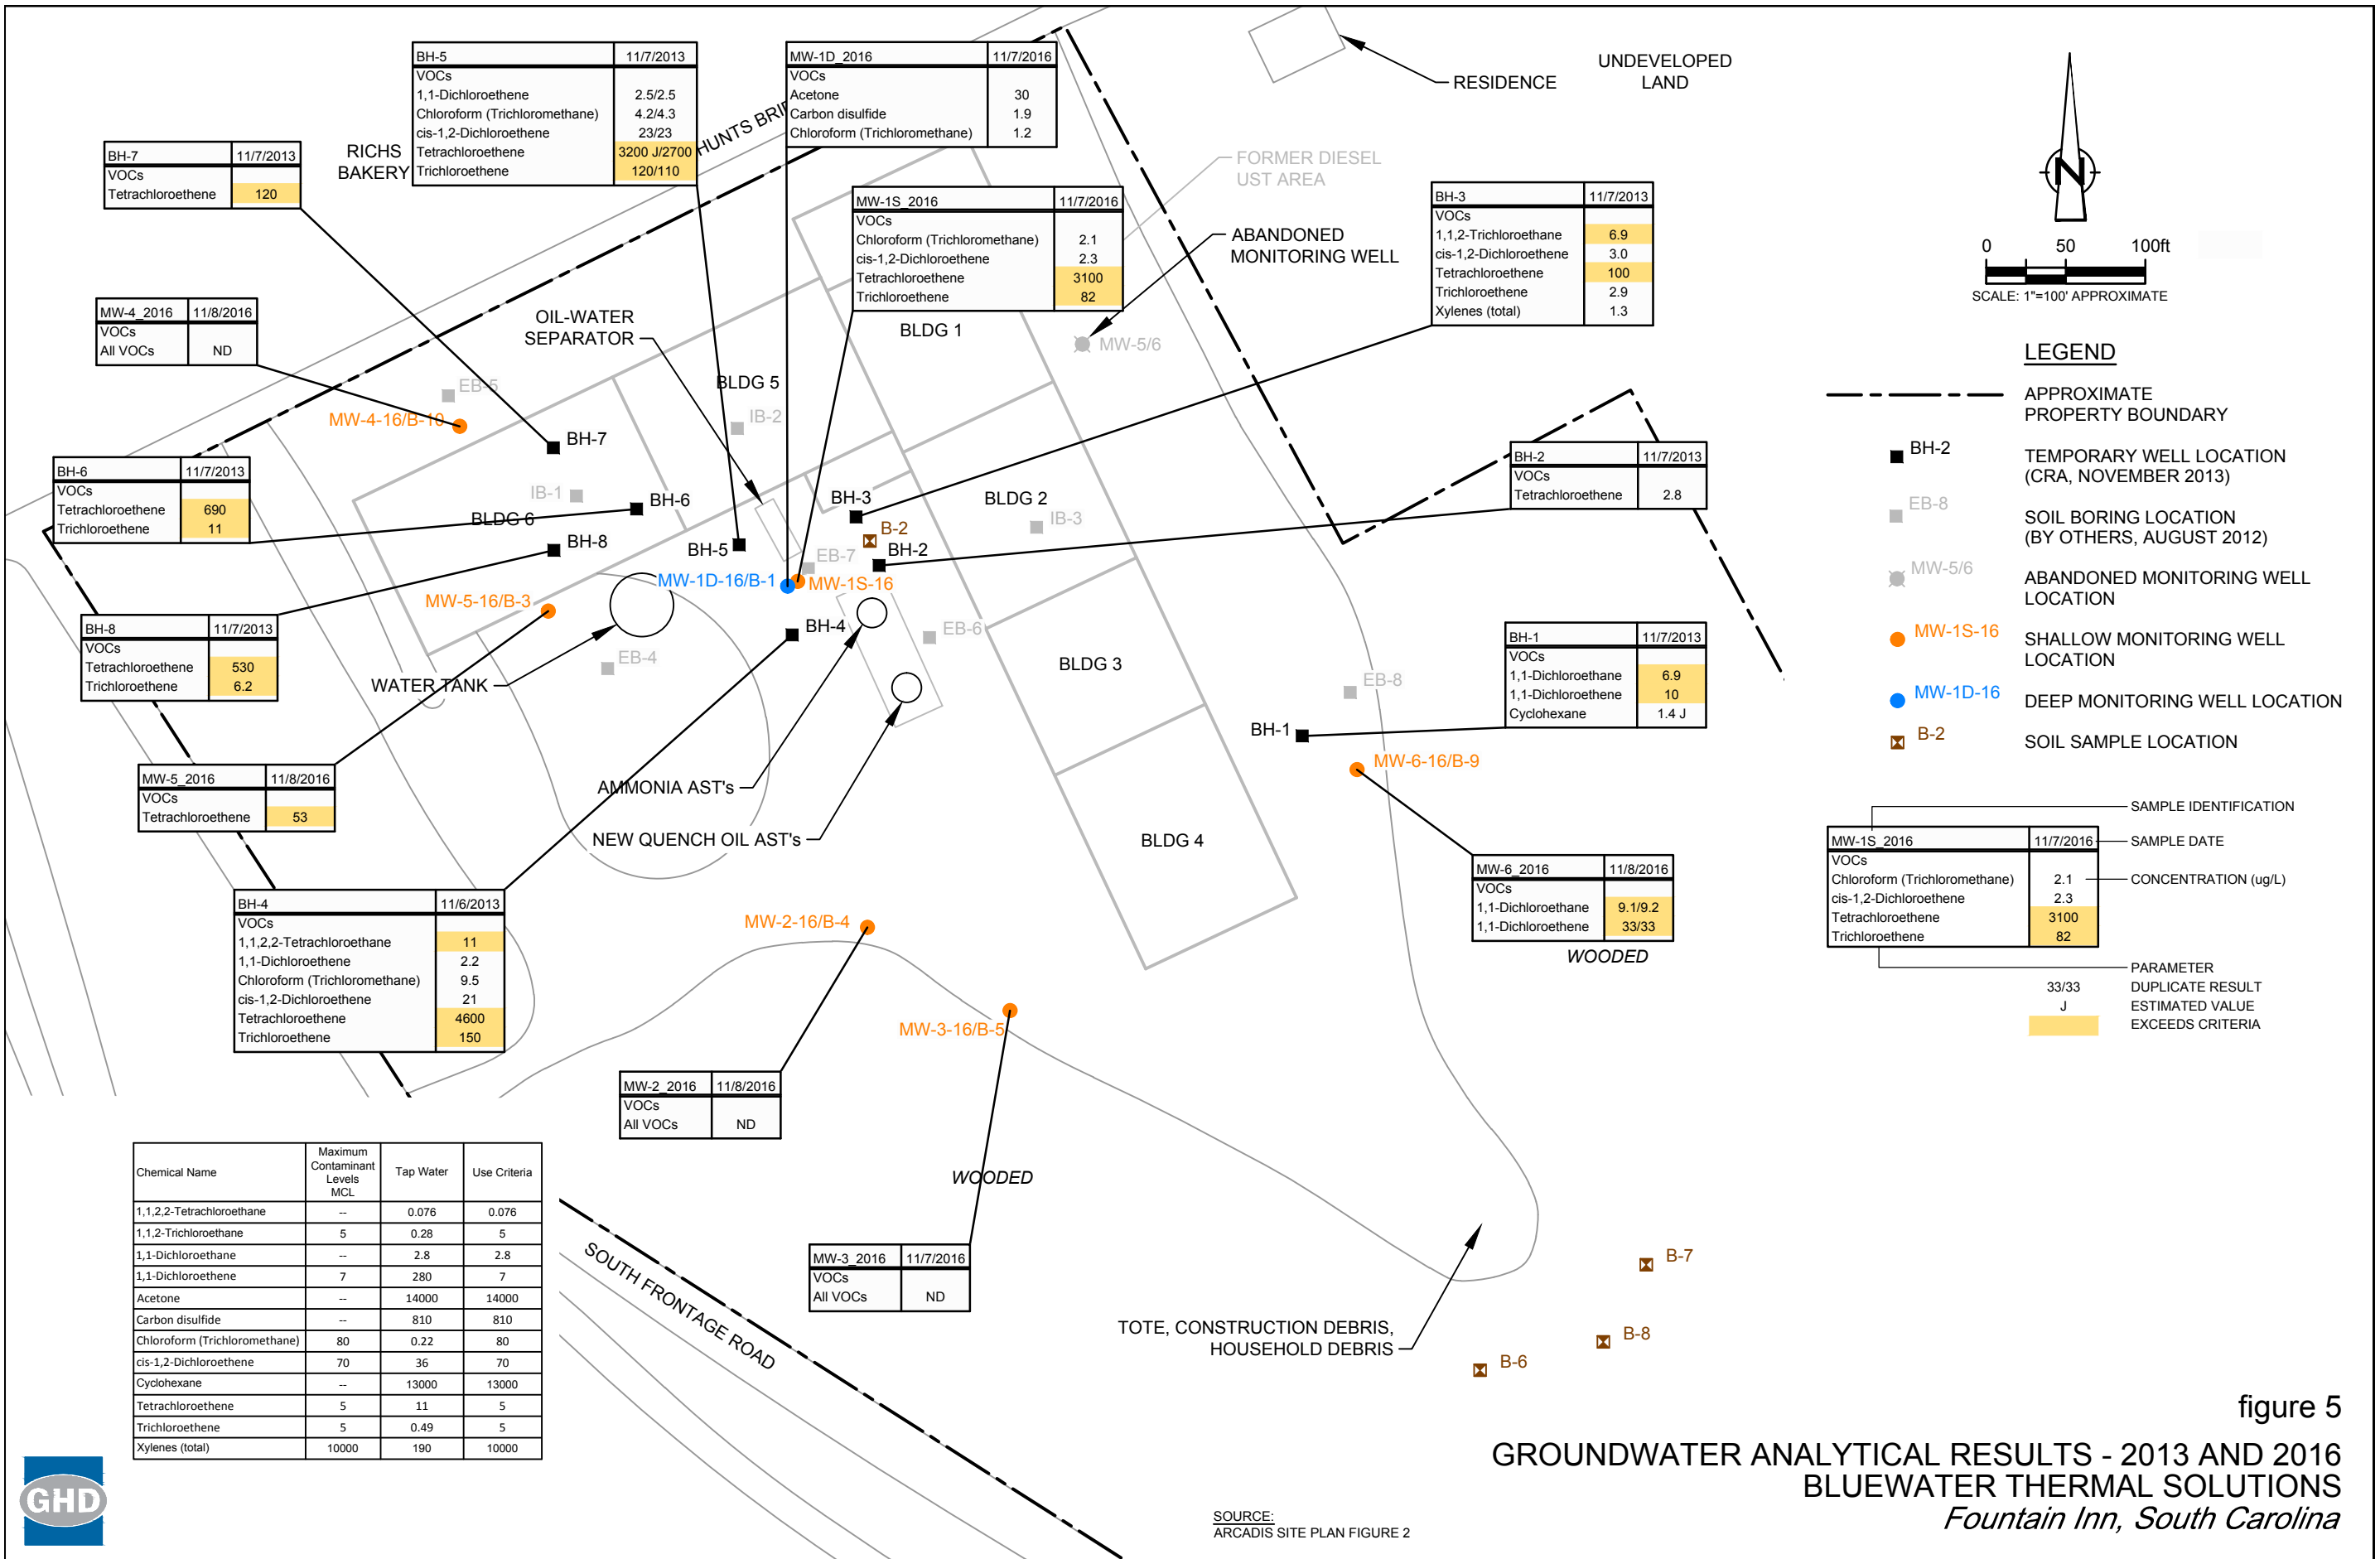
| BH-5 | 11/7/2013 |
|---|---|
| VOCs | |
| 1,1-Dichloroethene | 2.5/2.5 |
| Chloroform (Trichloromethane) | 4.2/4.3 |
| cis-1,2-Dichloroethene | 23/23 |
| Tetrachloroethene | 3200 J/2700 |
| Trichloroethene | 120/110 |

| MW-1D_2016 | 11/7/2016 |
|---|---|
| VOCs | |
| Acetone | 30 |
| Carbon disulfide | 1.9 |
| Chloroform (Trichloromethane) | 1.2 |

RESIDENCE

UNDEVELOPED LAND

| BH-7 | 11/7/2013 |
|---|---|
| VOCs | |
| Tetrachloroethene | 120 |

RICHS BAKERY

HUNTS BRI

FORMER DIESEL UST AREA

| MW-1S_2016 | 11/7/2016 |
|---|---|
| VOCs | |
| Chloroform (Trichloromethane) | 2.1 |
| cis-1,2-Dichloroethene | 2.3 |
| Tetrachloroethene | 3100 |
| Trichloroethene | 82 |

ABANDONED MONITORING WELL

| BH-3 | 11/7/2013 |
|---|---|
| VOCs | |
| 1,1,2-Trichloroethane | 6.9 |
| cis-1,2-Dichloroethene | 3.0 |
| Tetrachloroethene | 100 |
| Trichloroethene | 2.9 |
| Xylenes (total) | 1.3 |

N

0 50 100ft
SCALE: 1"=100' APPROXIMATE

| MW-4_2016 | 11/8/2016 |
|---|---|
| VOCs | |
| All VOCs | ND |

OIL-WATER SEPARATOR

BLDG 1

MW-5/6

LEGEND

APPROXIMATE PROPERTY BOUNDARY

EB-5

MW-4-16/B-10

BLDG 5

IB-2

BH-7

| BH-6 | 11/7/2013 |
|---|---|
| VOCs | |
| Tetrachloroethene | 690 |
| Trichloroethene | 11 |

IB-1

BH-6

BLDG 6

BH-3

BLDG 2

IB-3

| BH-2 | 11/7/2013 |
|---|---|
| VOCs | |
| Tetrachloroethene | 2.8 |

BH-2 TEMPORARY WELL LOCATION (CRA, NOVEMBER 2013)

EB-8 SOIL BORING LOCATION (BY OTHERS, AUGUST 2012)

MW-5/6 ABANDONED MONITORING WELL LOCATION

MW-1S-16 SHALLOW MONITORING WELL LOCATION

MW-1D-16 DEEP MONITORING WELL LOCATION

B-2 SOIL SAMPLE LOCATION

BH-8

BH-5

B-2

BH-2

EB-7

MW-1D-16/B-1

MW-1S-16

MW-5-16/B-3

| BH-8 | 11/7/2013 |
|---|---|
| VOCs | |
| Tetrachloroethene | 530 |
| Trichloroethene | 6.2 |

BH-4

EB-6

EB-4

BLDG 3

| BH-1 | 11/7/2013 |
|---|---|
| VOCs | |
| 1,1-Dichloroethane | 6.9 |
| 1,1-Dichloroethene | 10 |
| Cyclohexane | 1.4 J |

EB-8

WATER TANK

BH-1

MW-6-16/B-9

| MW-5_2016 | 11/8/2016 |
|---|---|
| VOCs | |
| Tetrachloroethene | 53 |

AMMONIA AST's

NEW QUENCH OIL AST's

BLDG 4

SAMPLE IDENTIFICATION
SAMPLE DATE
CONCENTRATION (ug/L)

| MW-1S_2016 | 11/7/2016 |
|---|---|
| VOCs | |
| Chloroform (Trichloromethane) | 2.1 |
| cis-1,2-Dichloroethene | 2.3 |
| Tetrachloroethene | 3100 |
| Trichloroethene | 82 |

| MW-6_2016 | 11/8/2016 |
|---|---|
| VOCs | |
| 1,1-Dichloroethane | 9.1/9.2 |
| 1,1-Dichloroethene | 33/33 |

WOODED

PARAMETER
33/33 DUPLICATE RESULT
J ESTIMATED VALUE
EXCEEDS CRITERIA

| BH-4 | 11/6/2013 |
|---|---|
| VOCs | |
| 1,1,2,2-Tetrachloroethane | 11 |
| 1,1-Dichloroethane | 2.2 |
| Chloroform (Trichloromethane) | 9.5 |
| cis-1,2-Dichloroethene | 21 |
| Tetrachloroethene | 4600 |
| Trichloroethene | 150 |

MW-2-16/B-4

MW-3-16/B-5

| MW-2_2016 | 11/8/2016 |
|---|---|
| VOCs | |
| All VOCs | ND |

WOODED

| Chemical Name | Maximum Contaminant Levels MCL | Tap Water | Use Criteria |
|---|---|---|---|
| 1,1,2,2-Tetrachloroethane | -- | 0.076 | 0.076 |
| 1,1,2-Trichloroethane | 5 | 0.28 | 5 |
| 1,1-Dichloroethane | -- | 2.8 | 2.8 |
| 1,1-Dichloroethene | 7 | 280 | 7 |
| Acetone | -- | 14000 | 14000 |
| Carbon disulfide | -- | 810 | 810 |
| Chloroform (Trichloromethane) | 80 | 0.22 | 80 |
| cis-1,2-Dichloroethene | 70 | 36 | 70 |
| Cyclohexane | -- | 13000 | 13000 |
| Tetrachloroethene | 5 | 11 | 5 |
| Trichloroethene | 5 | 0.49 | 5 |
| Xylenes (total) | 10000 | 190 | 10000 |

SOUTH FRONTAGE ROAD

| MW-3_2016 | 11/7/2016 |
|---|---|
| VOCs | |
| All VOCs | ND |

B-7

TOTE, CONSTRUCTION DEBRIS, HOUSEHOLD DEBRIS

B-8

B-6

figure 5

GROUNDWATER ANALYTICAL RESULTS - 2013 AND 2016
BLUEWATER THERMAL SOLUTIONS
Fountain Inn, South Carolina

SOURCE:
ARCADIS SITE PLAN FIGURE 2

GHD